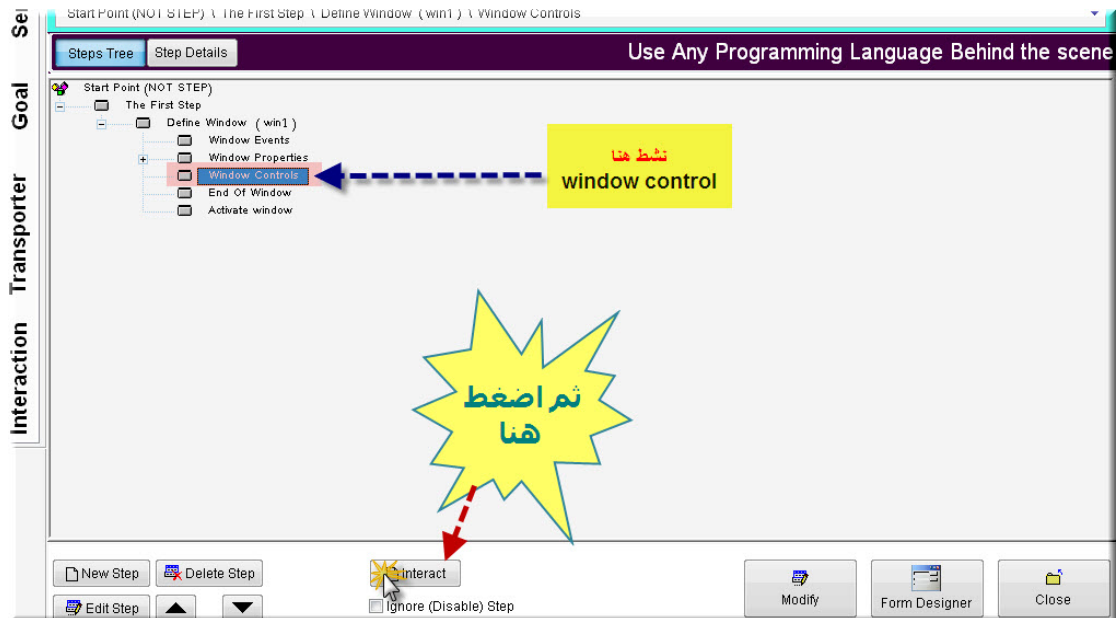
Start Point (NOT STEP) \ The First Step \ Define Window (win1) \ Window Controls

Sel

Goal

Transporter

Interaction

Steps Tree
Step Details
Use Any Programming Language Behind the scene

Start Point (NOT STEP)
The First Step
Define Window (win1)
Window Events
Window Properties
Window Controls
End Of Window
Activate window

نشط هنا
window control

ثم اضغط هنا

New Step
Delete Step
Edit Step
Interact
Ignore (Disable) Step
Modify
Form Designer
Close